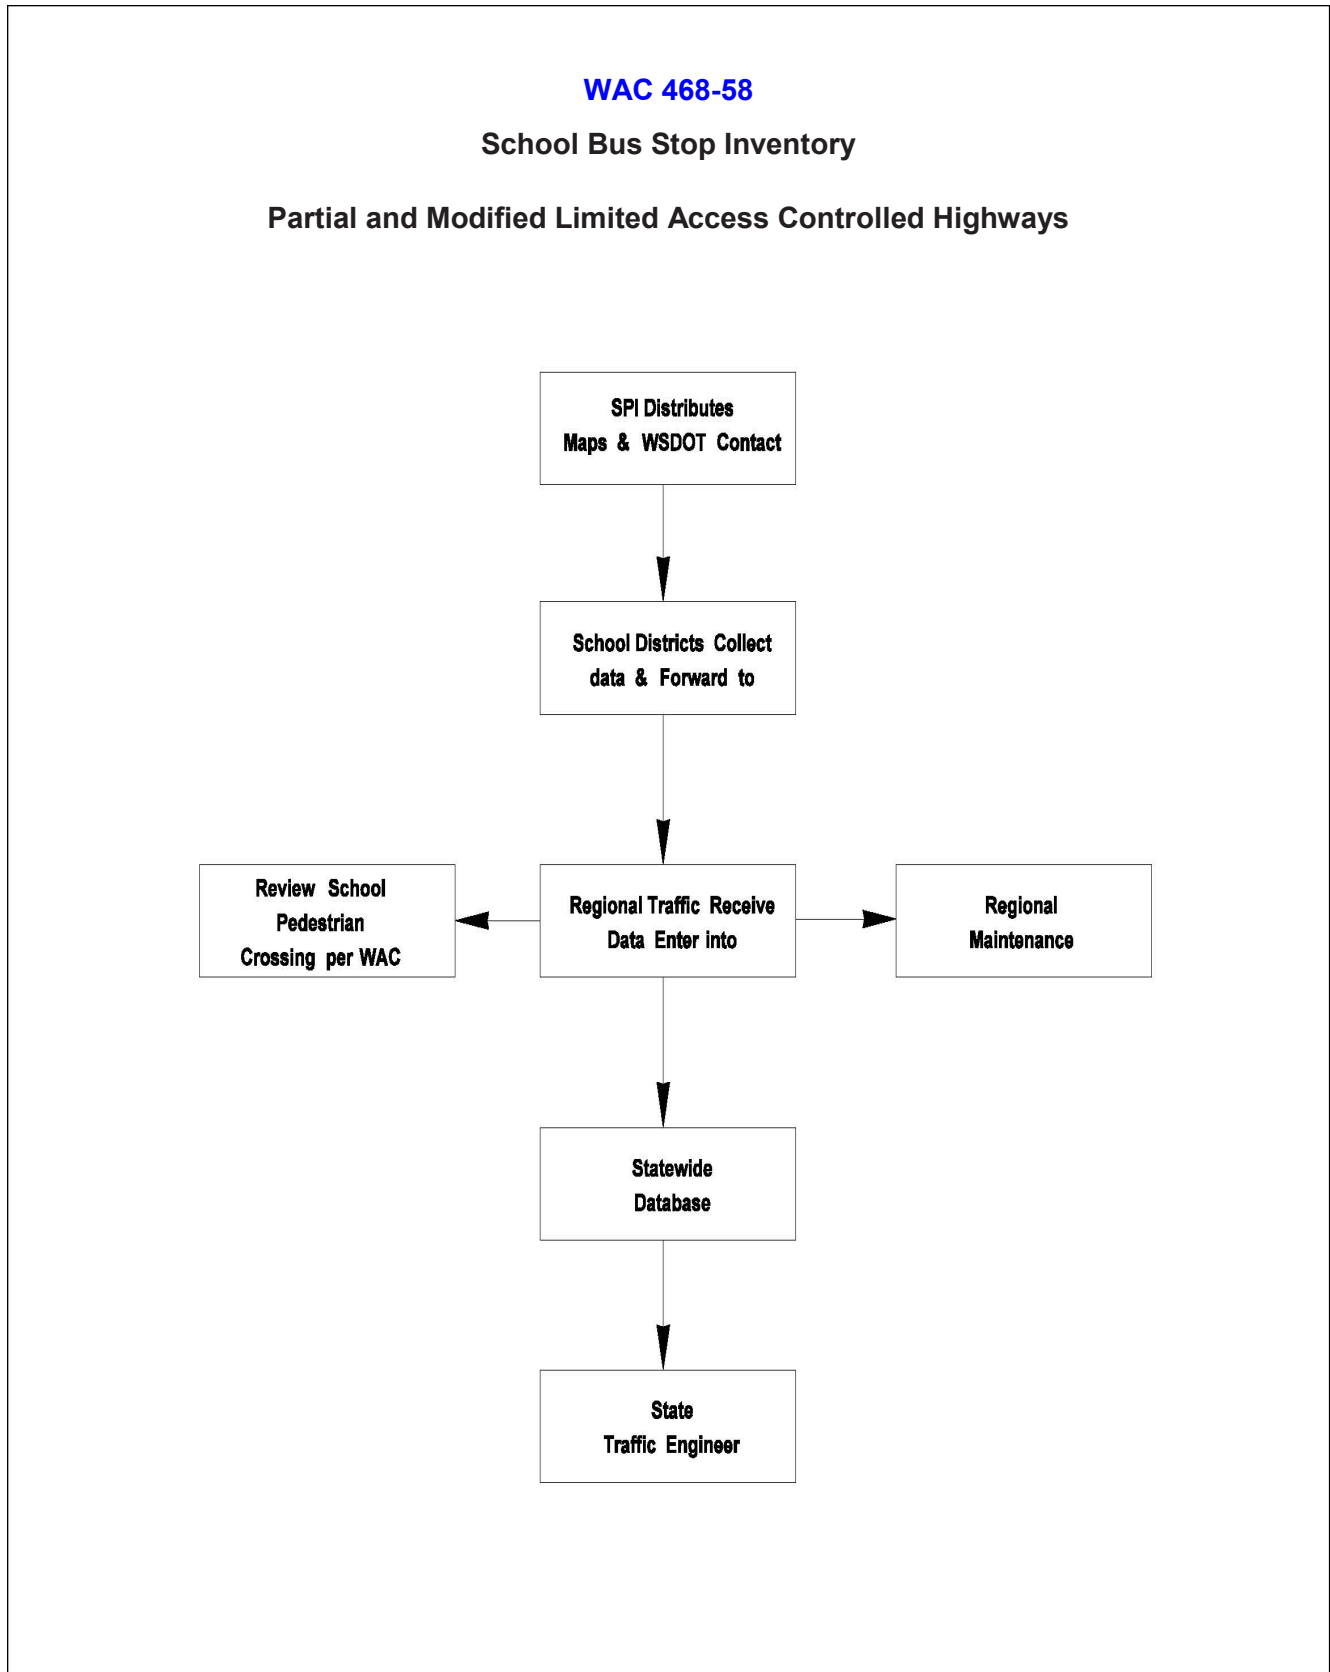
WAC 468-58

School Bus Stop Inventory

Partial and Modified Limited Access Controlled Highways

SPI Distributes Maps & WSDOT Contact

School Districts Collect data & Forward to

Review School Pedestrian Crossing per WAC

Regional Traffic Receive Data Enter into

Regional Maintenance

Statewide Database

State Traffic Engineer